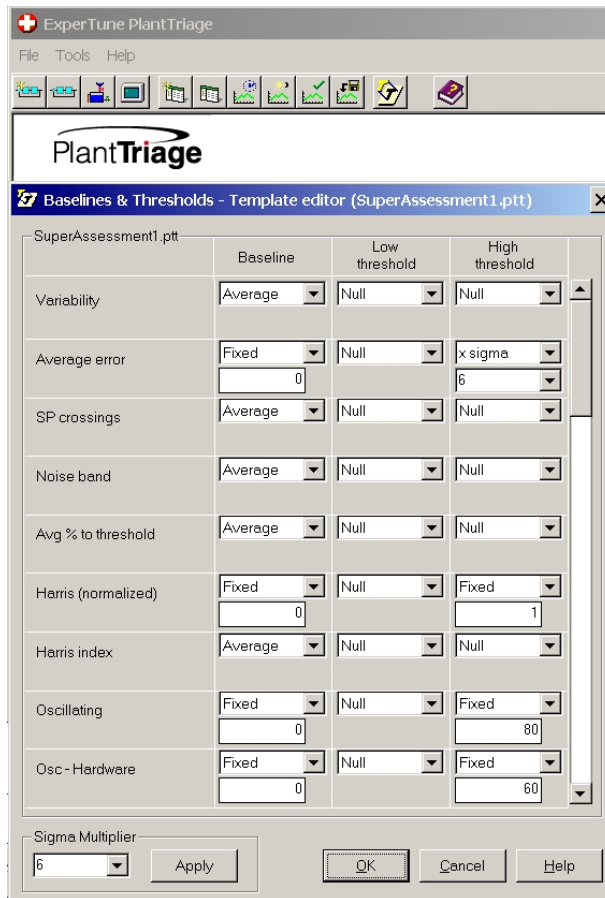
ExperTune PlantTriage

File Tools Help

PlantTriage

Baselines & Thresholds - Template editor (SuperAssessment1.ptt)

SuperAssessment1.ptt

| | Baseline | Low threshold | High threshold |
|---|---|---|---|
| Variability | Average | Null | Null |
| Average error | Fixed 0 | Null | x sigma 6 |
| SP crossings | Average | Null | Null |
| Noise band | Average | Null | Null |
| Avg % to threshold | Average | Null | Null |
| Harris (normalized) | Fixed 0 | Null | Fixed 1 |
| Harris index | Average | Null | Null |
| Oscillating | Fixed 0 | Null | Fixed 80 |
| Osc - Hardware | Fixed 0 | Null | Fixed 60 |

Sigma Multiplier
6
Apply

OK Cancel Help